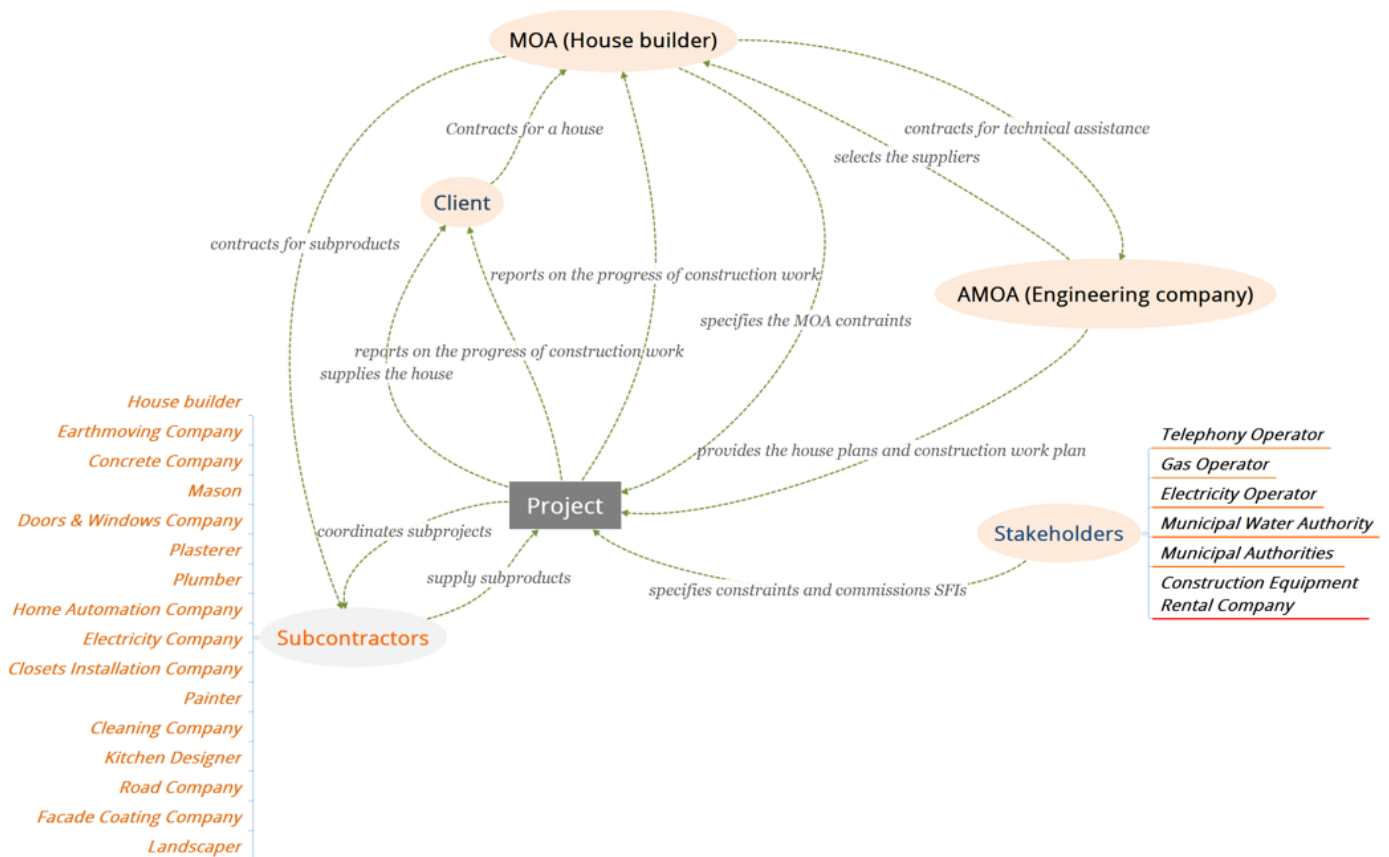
MOA (House builder)

Contracts for a house

contracts for technical assistance

selects the suppliers

Client

contracts for subproducts

reports on the progress of construction work

AMOA (Engineering company)

specifies the MOA contraints

reports on the progress of construction work

supplies the house

House builder
Earthmoving Company
Concrete Company
Mason
Doors & Windows Company
Plasterer
Plumber
Home Automation Company
Electricity Company
Closets Installation Company
Painter
Cleaning Company
Kitchen Designer
Road Company
Facade Coating Company
Landscaper

provides the house plans and construction work plan

Project

coordinates subprojects

supply subproducts

specifies constraints and commissions SFIs

Subcontractors

Stakeholders

Telephony Operator
Gas Operator
Electricity Operator
Municipal Water Authority
Municipal Authorities
Construction Equipment Rental Company